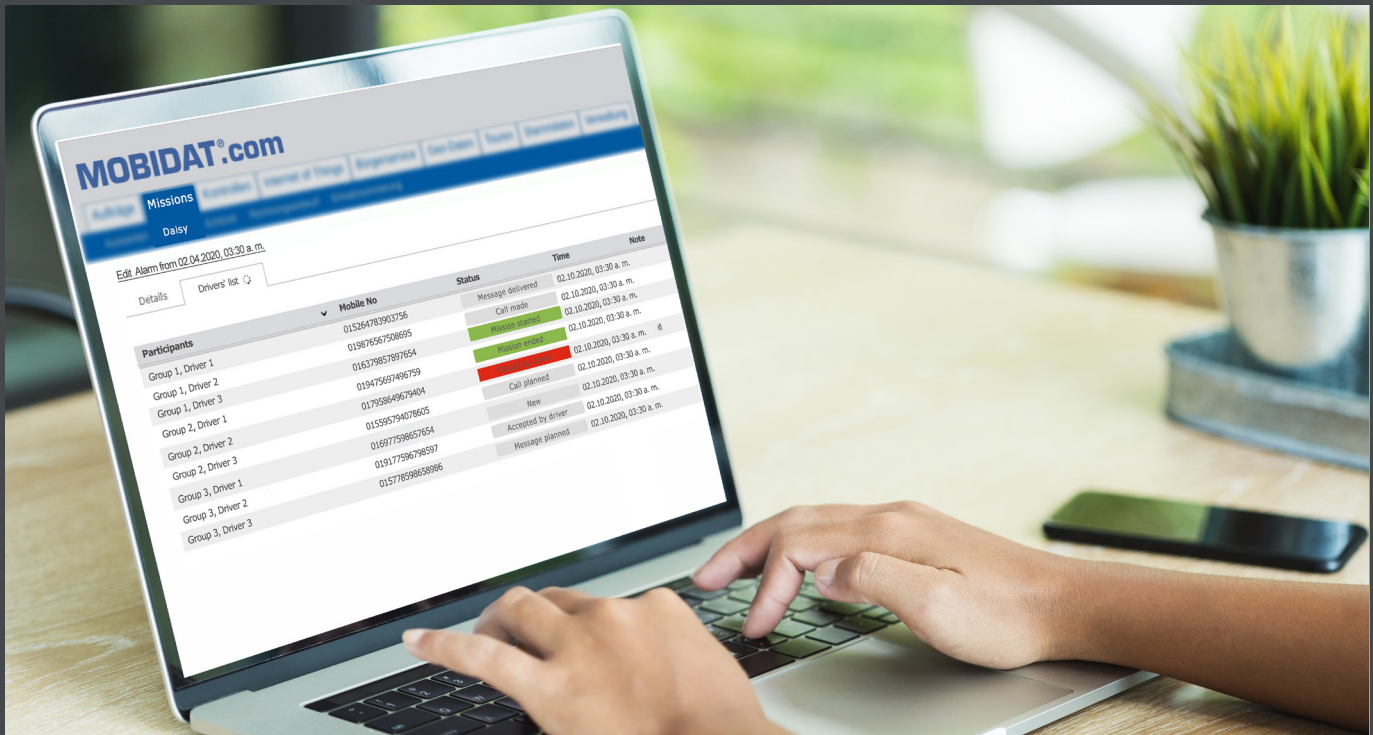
MOBIDAT®.com

Aufträge Missions Kontrollen Internet of Things Bürgerservice Geo-Daten Touren Stammdaten Verwaltung

Auswerten Daisy Schicht Meldungsarchiv Einsatzverwaltung

Edit Alarm from 02.04.2020, 03:30 a. m.

Details Drivers' list

| Participants | Mobile No | Status | Time | Note |
|---|---|---|---|---|
| Group 1, Driver 1 | 015264783903756 | Message delivered | 02.10.2020, 03:30 a. m. | |
| Group 1, Driver 2 | 019876567508695 | Call made | 02.10.2020, 03:30 a. m. | |
| Group 1, Driver 3 | 016379857897654 | Mission started | 02.10.2020, 03:30 a. m. | |
| Group 2, Driver 1 | 019475697496759 | Mission ended | 02.10.2020, 03:30 a. m. | |
| Group 2, Driver 2 | 017958649679404 | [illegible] | 02.10.2020, 03:30 a. m. | |
| Group 2, Driver 3 | 015595794078605 | Call planned | 02.10.2020, 03:30 a. m. | |
| Group 3, Driver 1 | 016977598657654 | New | 02.10.2020, 03:30 a. m. | |
| Group 3, Driver 2 | 019177596798597 | Accepted by driver | 02.10.2020, 03:30 a. m. | |
| Group 3, Driver 3 | 015778598658986 | Message planned | 02.10.2020, 03:30 a. m. | |